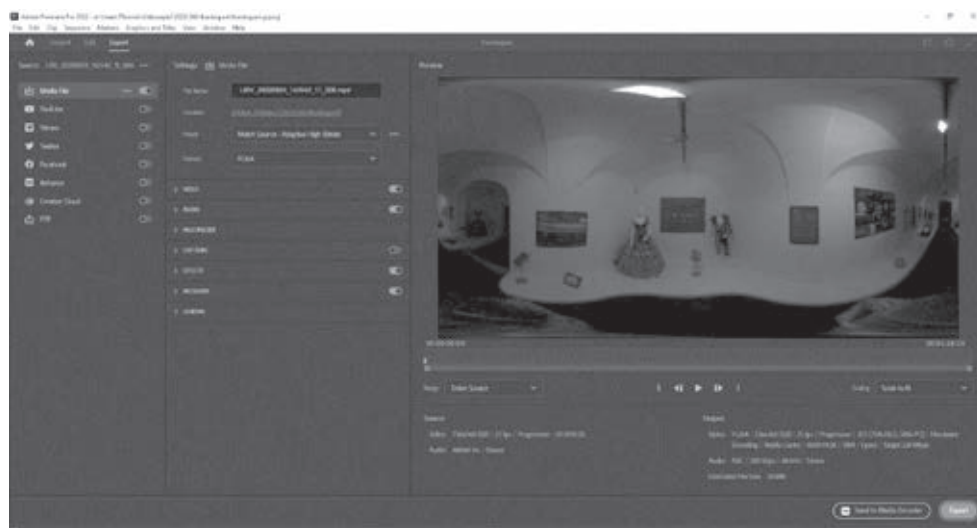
File Edit Clip Sequence Markers Graphics and Titles View Window Help

Import Edit Export

Settings Media File

Preview

Media File

TikTok

Vimeo

Twitter

Facebook

Behance

Creative Cloud

FTP

File Name

Location

Preset

Format

Video

Audio

Captions

Effects

Metadata

General

Range Entire Source

Scaling

Source

Output

Send to Media Encoder

Export